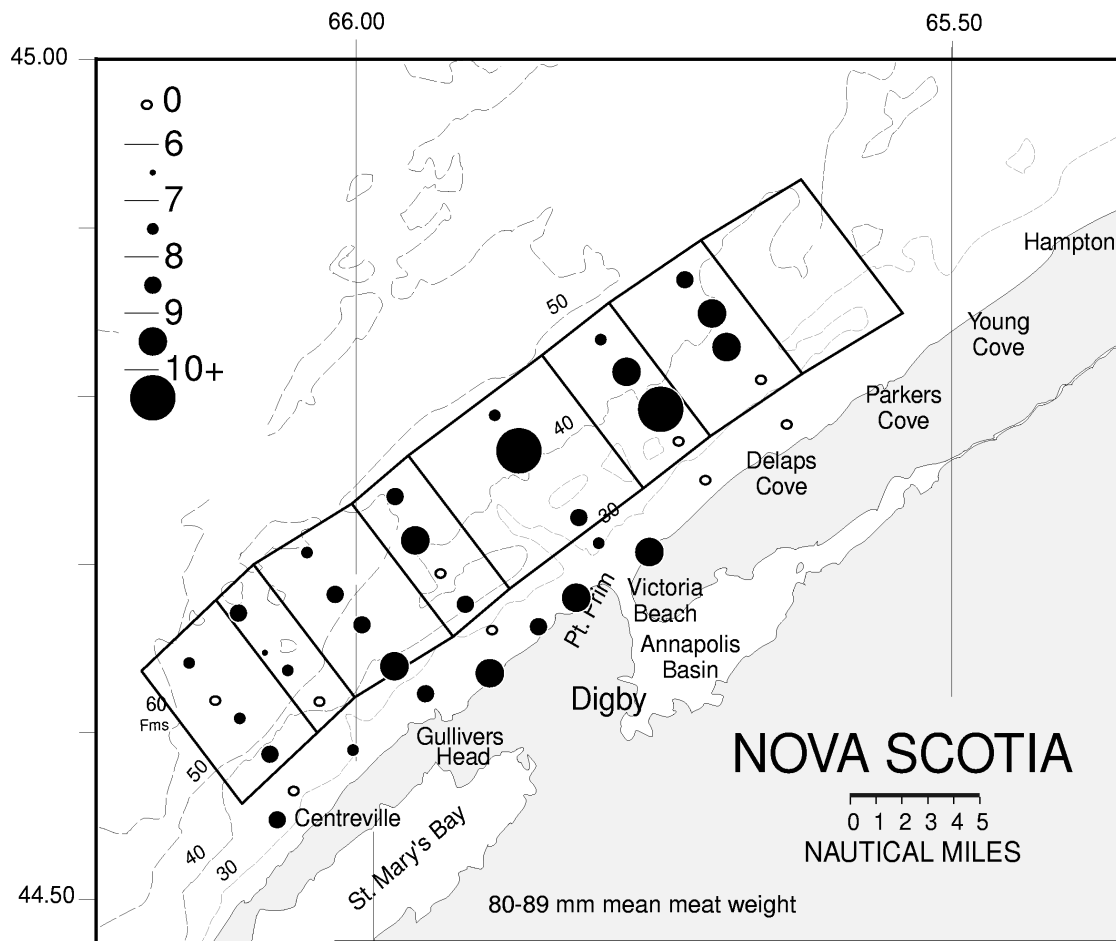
66.00
65.50
45.00
0
6
7
8
9
10+
Hampton
Young Cove
Parkers Cove
Delaps Cove
50
40
30
Victoria Beach
Pt. Prim
Annapolis Basin
Digby
60 Fms
50
Gullivers Head
NOVA SCOTIA
0 1 2 3 4 5
NAUTICAL MILES
Centreville
St. Mary's Bay
40
30
44.50
80-89 mm mean meat weight